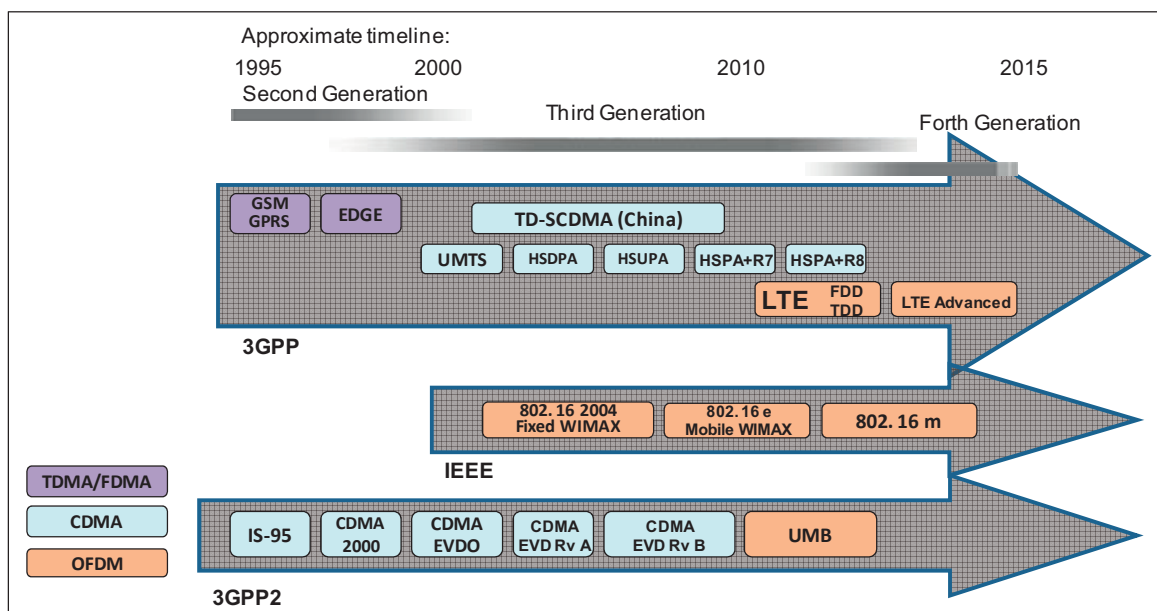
Approximate timeline:
1995 2000 2010 2015
Second Generation
Third Generation
Forth Generation

GSM GPRS
EDGE
TD-SCDMA (China)
UMTS
HSDPA
HSUPA
HSPA+R7
HSPA+R8
LTE FDD TDD
LTE Advanced
3GPP

802. 16 2004 Fixed WIMAX
802. 16 e Mobile WIMAX
802. 16 m
IEEE

TDMA/FDMA
CDMA
OFDM

IS-95
CDMA 2000
CDMA EVDO
CDMA EVD Rv A
CDMA EVD Rv B
UMB
3GPP2